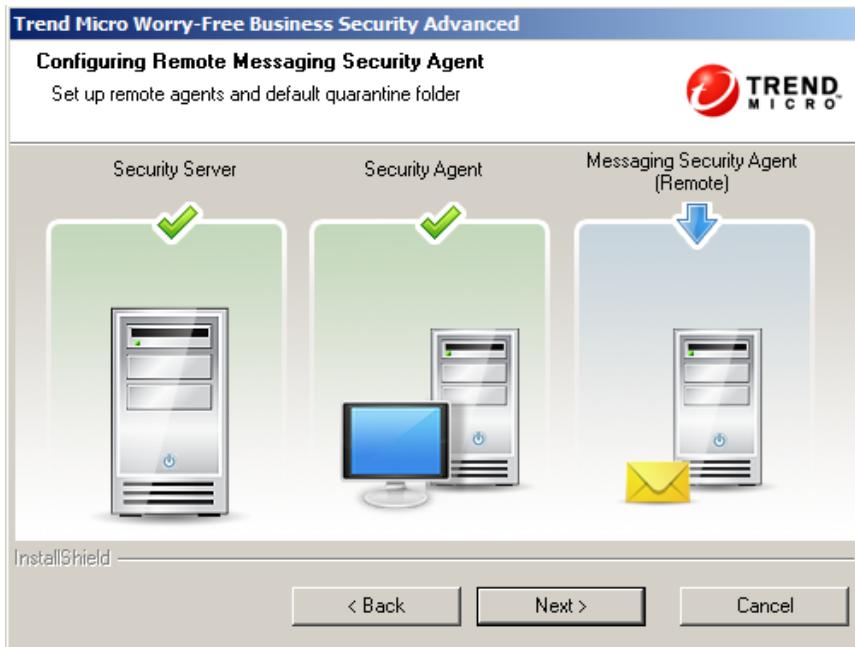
Trend Micro Worry-Free Business Security Advanced

Configuring Remote Messaging Security Agent

Set up remote agents and default quarantine folder

TREND MICRO

Security Server

Security Agent

Messaging Security Agent (Remote)

InstallShield

< Back

Next >

Cancel